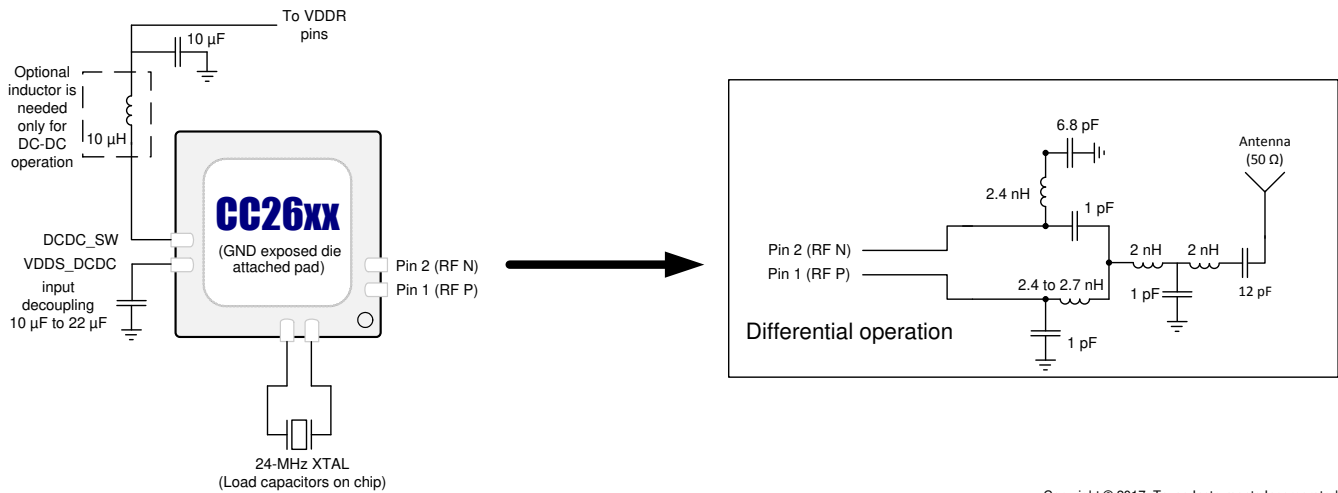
To VDDR pins

10 µF

Optional inductor is needed only for DC-DC operation

10 µH

CC26xx

(GND exposed die attached pad)

DCDC_SW

VDDS_DCDC

input decoupling 10 µF to 22 µF

Pin 2 (RF N)

Pin 1 (RF P)

24-MHz XTAL (Load capacitors on chip)

6.8 pF

2.4 nH

1 pF

Antenna (50 Ω)

Pin 2 (RF N)

Pin 1 (RF P)

2 nH

2 nH

2.4 to 2.7 nH

1 pF

12 pF

Differential operation

1 pF

Copyright © 2017, Texas Instruments Incorporated